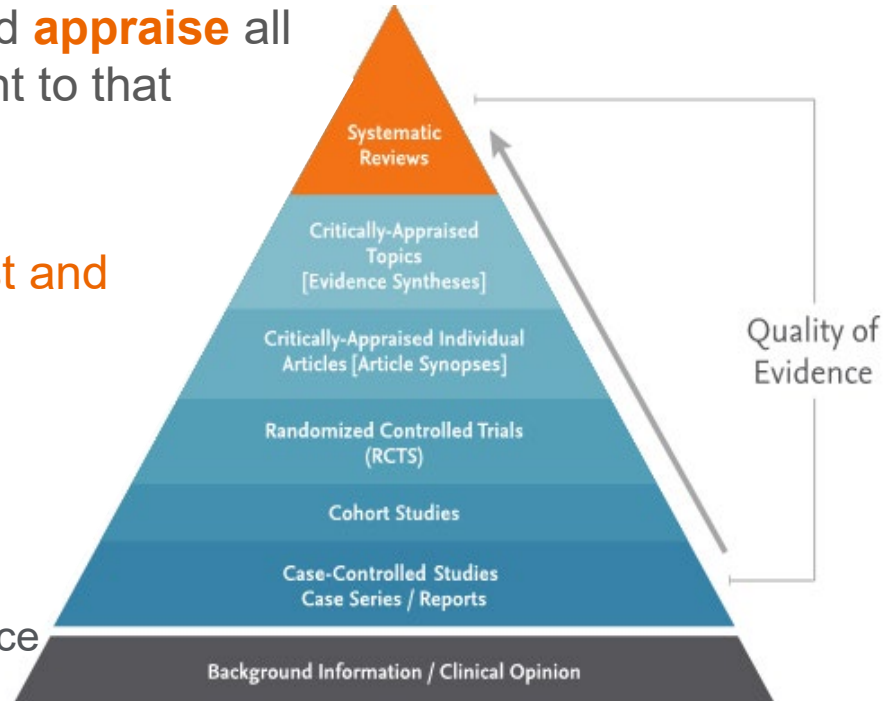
d **appraise** all
nt to that

t and

ce

Systematic Reviews

Critically-Appraised Topics [Evidence Syntheses]

Critically-Appraised Individual Articles [Article Synopses]

Randomized Controlled Trials (RCTS)

Cohort Studies

Case-Controlled Studies Case Series / Reports

Background Information / Clinical Opinion

Quality of Evidence